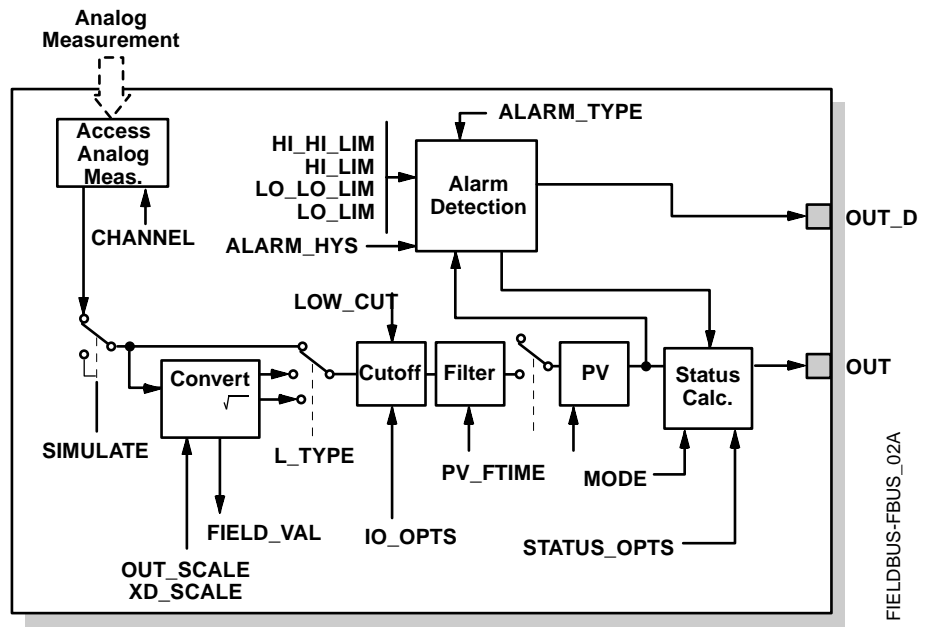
Analog Measurement

Access Analog Meas.

CHANNEL

ALARM_TYPE

HI_HI_LIM
HI_LIM
LO_LO_LIM
LO_LIM

Alarm Detection

ALARM_HYS

OUT_D

LOW_CUT

Convert
$\sqrt{}$

Cutoff

Filter

PV

Status Calc.

OUT

SIMULATE

L_TYPE

PV_FTIME

MODE

FIELD_VAL

IO_OPTS

STATUS_OPTS

OUT_SCALE
XD_SCALE

FIELDBUS-FBUS_02A